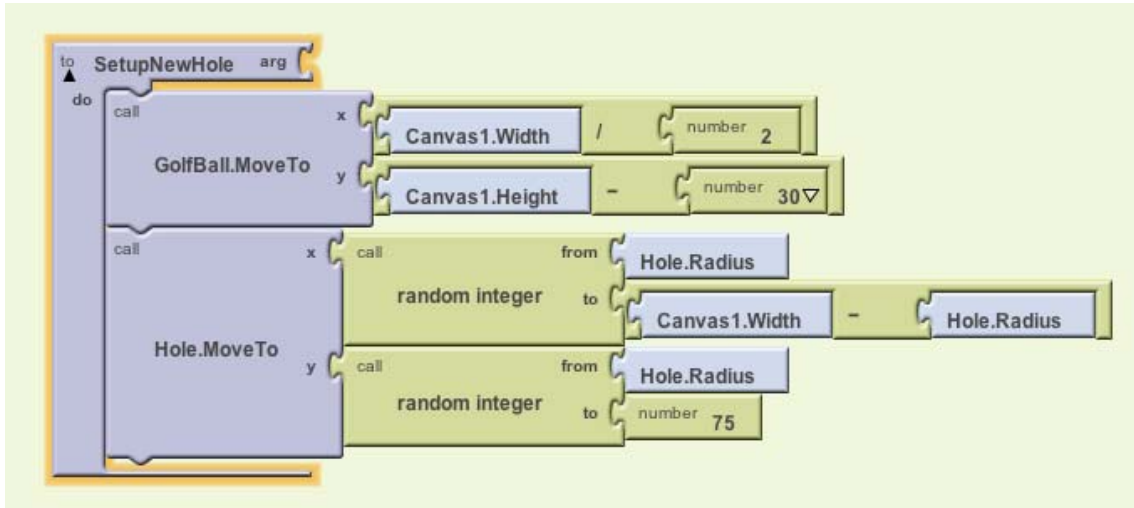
to SetupNewHole arg
do
call GolfBall.MoveTo
x Canvas1.Width / number 2
y Canvas1.Height - number 30▽
call Hole.MoveTo
x call random integer from Hole.Radius
to Canvas1.Width - Hole.Radius
y call random integer from Hole.Radius
to number 75